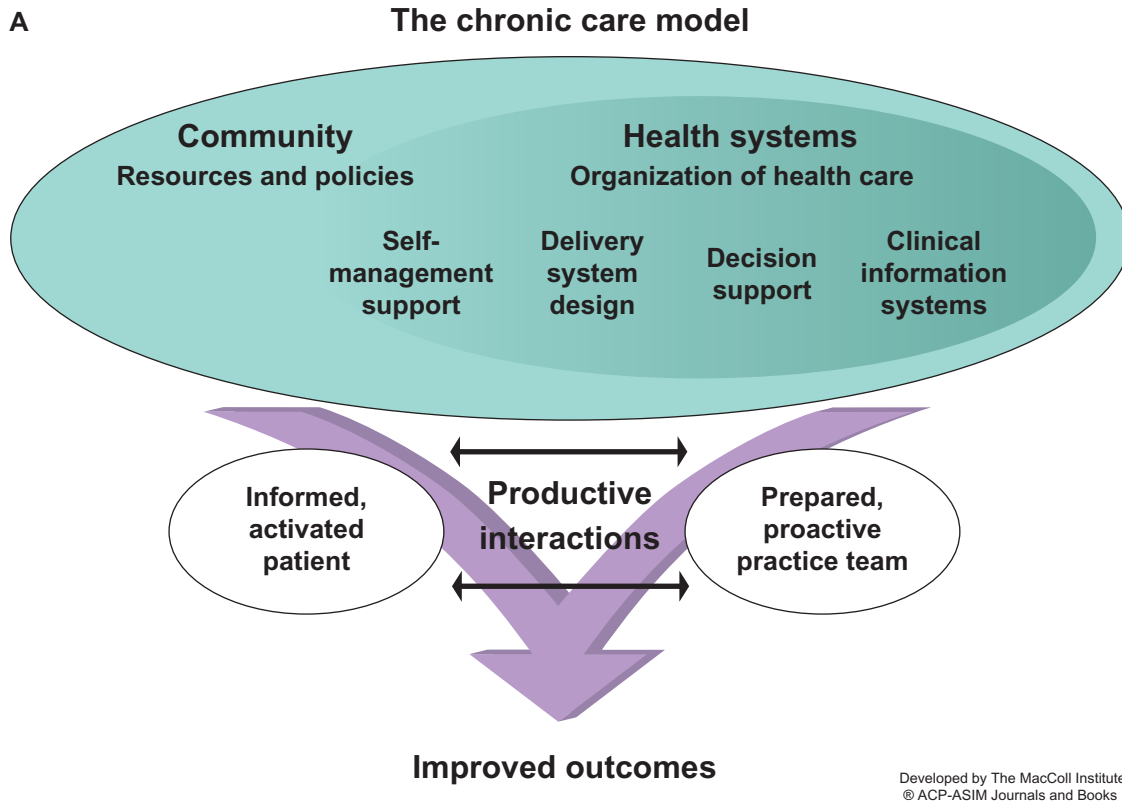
A

The chronic care model

Community
Resources and policies

Health systems
Organization of health care

Self-management support

Delivery system design

Decision support

Clinical information systems

Informed, activated patient

Productive interactions

Prepared, proactive practice team

Improved outcomes

Developed by The MacColl Institute
® ACP-ASIM Journals and Books